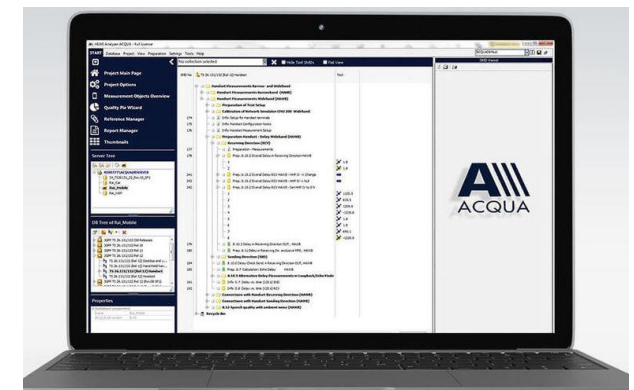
START

Project Main Page
Project Options
Measurement Objects Overview
Quality Pie Wizard
Reference Manager
Report Manager
Thumbnails

Server Tree

DB Tree of Rul_Mobile

Properties

No collection selected
Hide Text SMDs
Flat View

Recycle Bin

ACQUA